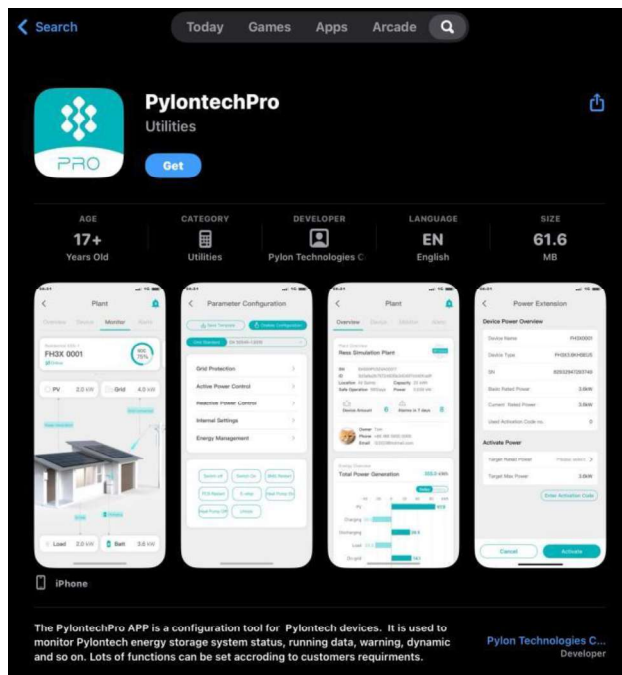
Search

Today Games Apps Arcade

PRO

PylontechPro

Utilities

Get

AGE
17+
Years Old

CATEGORY
Utilities

DEVELOPER
Pylon Technologies C

LANGUAGE
EN
English

SIZE
61.6
MB

Plant

Overview Device Monitor Alarm

FH3X 0001

PV 2.0 kW
Grid 4.0 kW

Load 2.0 kW
Batt 0.8 kW

Parameter Configuration

Grid Protection
Active Power Control
Reactive Power Control
Internal Settings
Energy Management

Plant

Overview

Ness Simulation Plant

Total Power Generation

Charging
Discharging
Load

Power Extension

Device Power Overview

Device Name
Device Type
SN
Basic Rated Power
Current Rated Power
Used Activation Code no.

Activate Power

Target Rated Power
Target Max Power

Enter Activation Code

Cancel
Activate

iPhone

The PylontechPro APP is a configuration tool for Pylontech devices. It is used to monitor Pylontech energy storage system status, running data, warning, dynamic and so on. Lots of functions can be set accroding to customers requirments.

Pylon Technologies C...
Developer